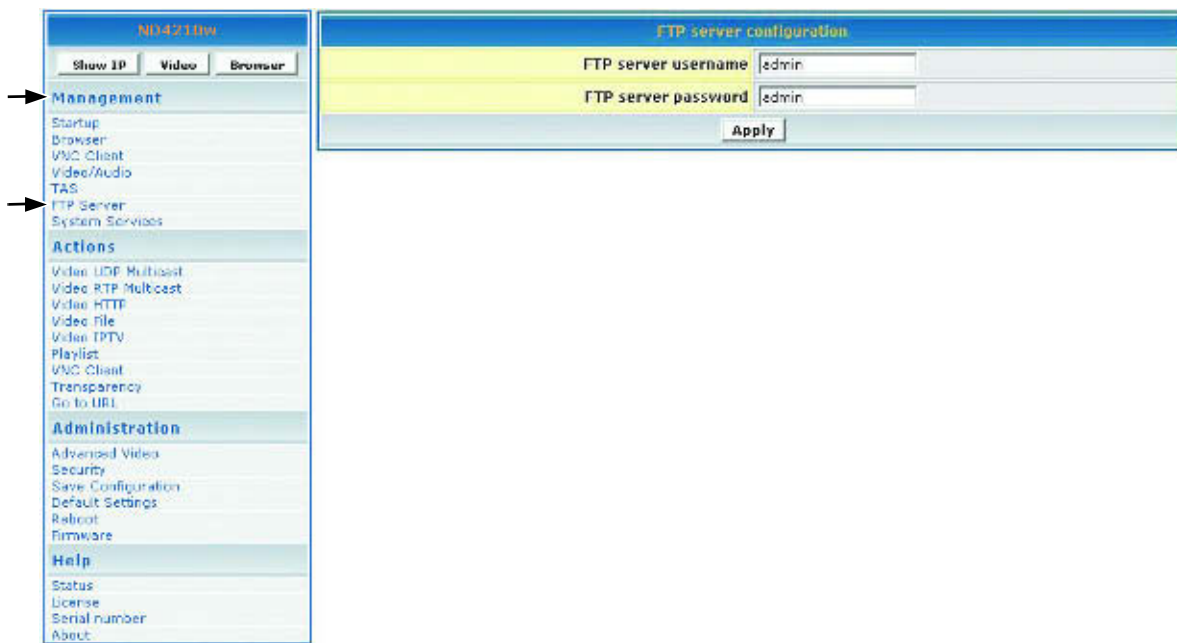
ND4210w

Show IP | Video | Browser

Management

Startup
Browser
VNC Client
Video/Audio
TAS
FTP Server
System Services

Actions

Video UDP Multicast
Video RTP Multicast
Video HTTP
Video File
Video IPTV
Playlist
VNC Client
Transparency
Go to URL

Administration

Advanced Video
Security
Save Configuration
Default Settings
Reboot
Firmware

Help

Status
License
Serial number
About

FTP server configuration

| FTP server username | admin |
|---|---|
| FTP server password | admin |

Apply